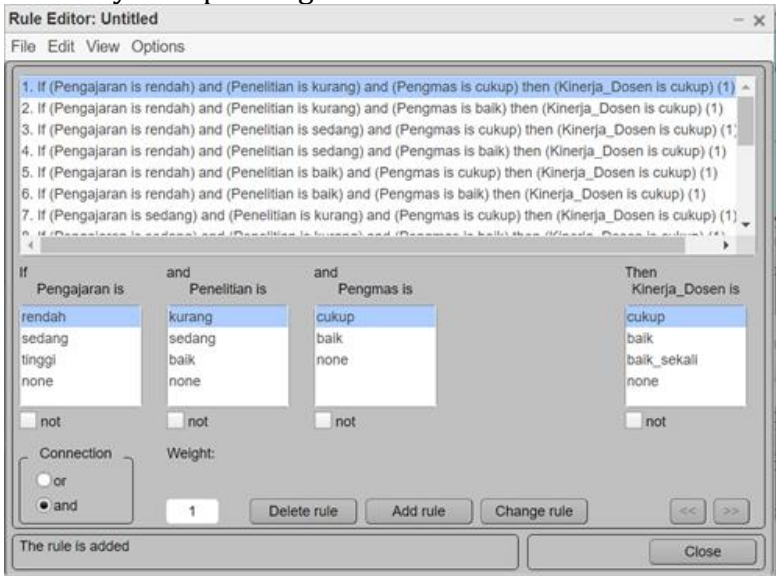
Rule Editor: Untitled

File Edit View Options

1. If (Pengajaran is rendah) and (Penelitian is kurang) and (Pengmas is cukup) then (Kinerja_Dosen is cukup) (1)
2. If (Pengajaran is rendah) and (Penelitian is kurang) and (Pengmas is baik) then (Kinerja_Dosen is cukup) (1)
3. If (Pengajaran is rendah) and (Penelitian is sedang) and (Pengmas is cukup) then (Kinerja_Dosen is cukup) (1)
4. If (Pengajaran is rendah) and (Penelitian is sedang) and (Pengmas is baik) then (Kinerja_Dosen is cukup) (1)
5. If (Pengajaran is rendah) and (Penelitian is baik) and (Pengmas is cukup) then (Kinerja_Dosen is cukup) (1)
6. If (Pengajaran is rendah) and (Penelitian is baik) and (Pengmas is baik) then (Kinerja_Dosen is cukup) (1)
7. If (Pengajaran is sedang) and (Penelitian is kurang) and (Pengmas is cukup) then (Kinerja_Dosen is cukup) (1)
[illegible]

If Pengajaran is
rendah
sedang
tinggi
none
not

and Penelitian is
kurang
sedang
baik
none
not

and Pengmas is
cukup
baik
none
not

Then Kinerja_Dosen is
cukup
baik
baik_sekali
none
not

Connection
or
and

Weight:
1

Delete rule
Add rule
Change rule
<<
>>

The rule is added

Close